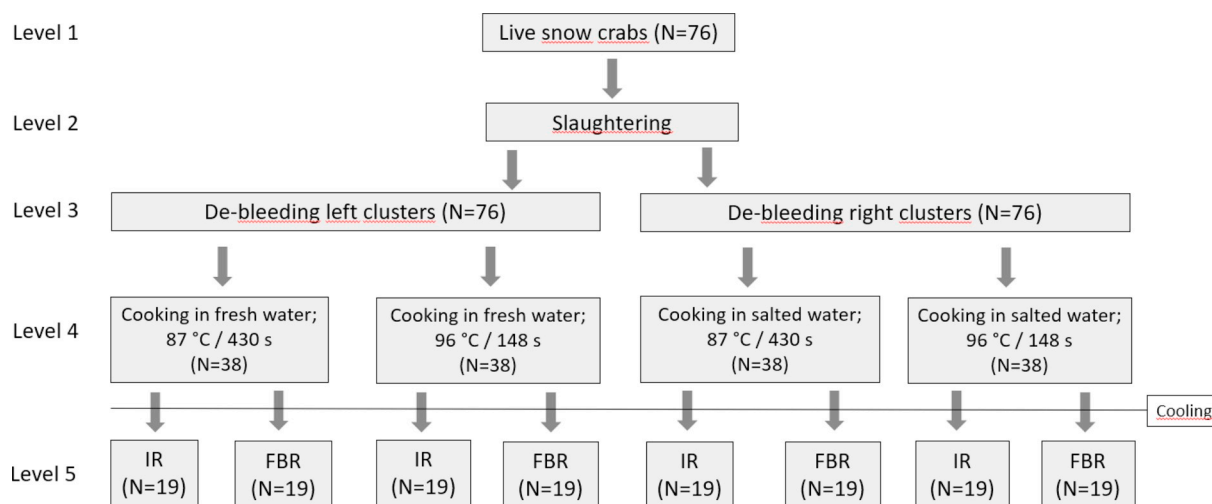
Level 1

Live snow crabs (N=76)

Level 2

Slaughtering

Level 3

De-bleeding left clusters (N=76)

De-bleeding right clusters (N=76)

Level 4

Cooking in fresh water; 87 °C / 430 s (N=38)

Cooking in fresh water; 96 °C / 148 s (N=38)

Cooking in salted water; 87 °C / 430 s (N=38)

Cooking in salted water; 96 °C / 148 s (N=38)

Cooling

Level 5

IR (N=19)

FBR (N=19)

IR (N=19)

FBR (N=19)

IR (N=19)

FBR (N=19)

IR (N=19)

FBR (N=19)